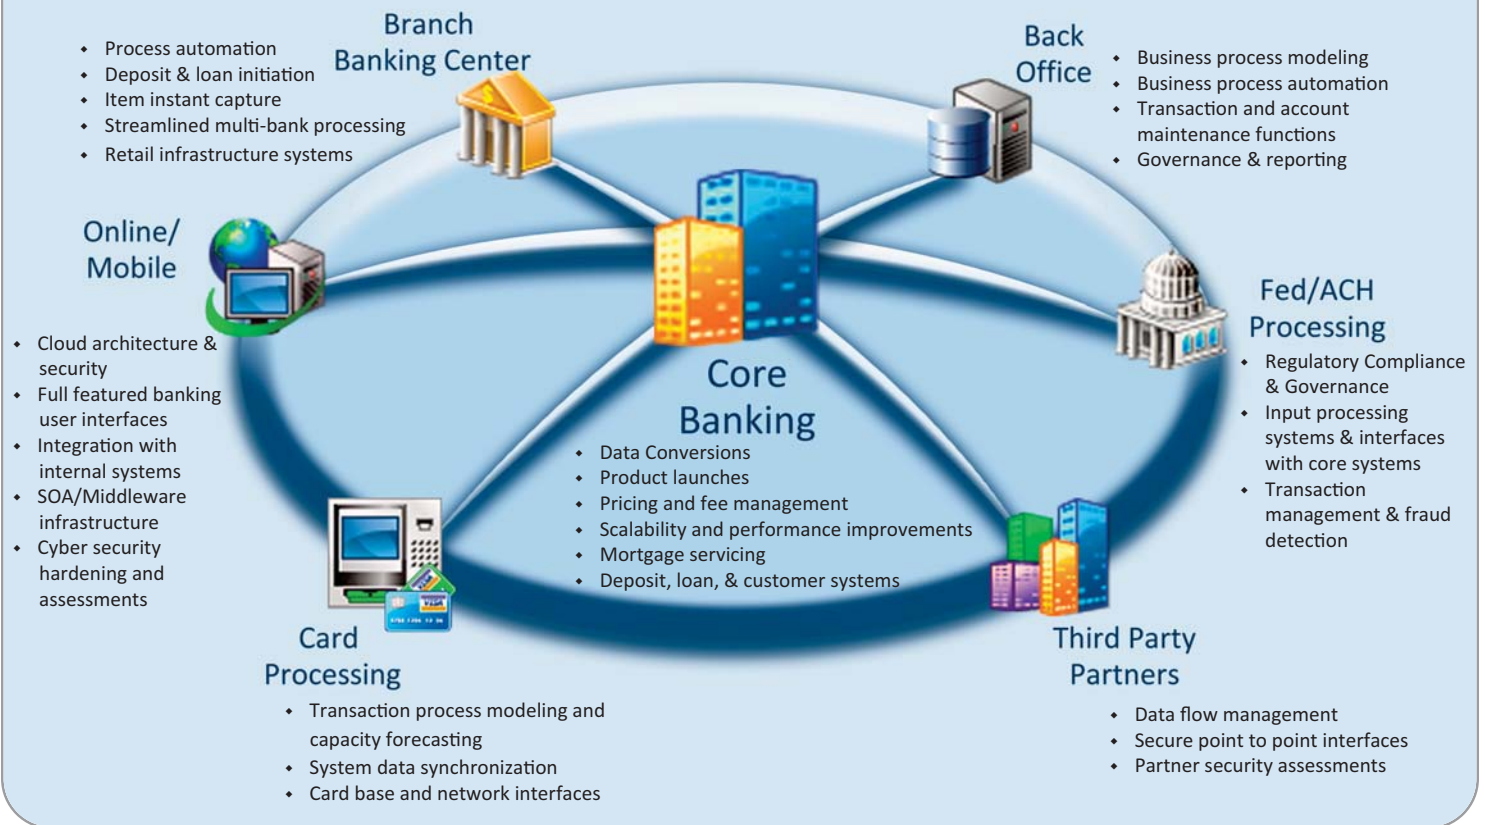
Branch Banking Center

- Process automation
- Deposit & loan initiation
- Item instant capture
- Streamlined multi-bank processing
- Retail infrastructure systems

Back Office

- Business process modeling
- Business process automation
- Transaction and account maintenance functions
- Governance & reporting

Online/ Mobile

- Cloud architecture & security
- Full featured banking user interfaces
- Integration with internal systems
- SOA/Middleware infrastructure
- Cyber security hardening and assessments

Fed/ACH Processing

- Regulatory Compliance & Governance
- Input processing systems & interfaces with core systems
- Transaction management & fraud detection

Core Banking

- Data Conversions
- Product launches
- Pricing and fee management
- Scalability and performance improvements
- Mortgage servicing
- Deposit, loan, & customer systems

Card Processing

- Transaction process modeling and capacity forecasting
- System data synchronization
- Card base and network interfaces

Third Party Partners

- Data flow management
- Secure point to point interfaces
- Partner security assessments